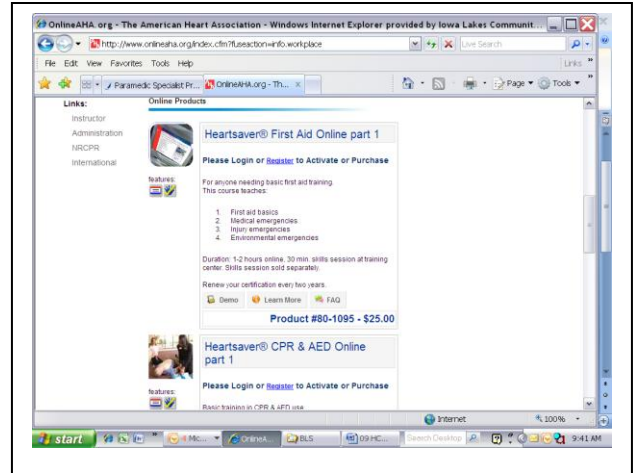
OnlineAHA.org - The American Heart Association - Windows Internet Explorer provided by Iowa Lakes Communit...

http://www.onlineaha.org/index.cfm?fuseaction=info.workplace

Live Search

File Edit View Favorites Tools Help

Links »

Paramedic Specialist Pr... OnlineAHA.org - Th... ×

Page ▾ Tools ▾

Links:

Instructor
Administration
NRCPR
International

Online Products

Heartsaver® First Aid Online part 1

Please Login or Register to Activate or Purchase

For anyone needing basic first aid training. This course teaches:

1. First aid basics
2. Medical emergencies
3. Injury emergencies
4. Environmental emergencies

Duration: 1-2 hours online, 30 min. skills session at training center. Skills session sold separately.

Renew your certification every two years.

features:

Demo Learn More FAQ

Product #80-1095 - $25.00

Heartsaver® CPR & AED Online part 1

Please Login or Register to Activate or Purchase

features:

Basic training in CPR & AED use

Internet

100%

start

4 Mc... OnlineA... BLS 09 HC...

Search Desktop

9:41 AM